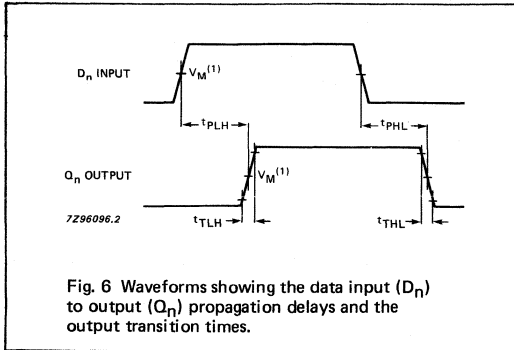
$D_n$ INPUT

$V_M^{(1)}$

$t_{PLH}$

$t_{PHL}$

$Q_n$ OUTPUT

$V_M^{(1)}$

7Z96096.2

$t_{TLH}$

$t_{THL}$

Fig. 6 Waveforms showing the data input ($D_n$) to output ($Q_n$) propagation delays and the output transition times.